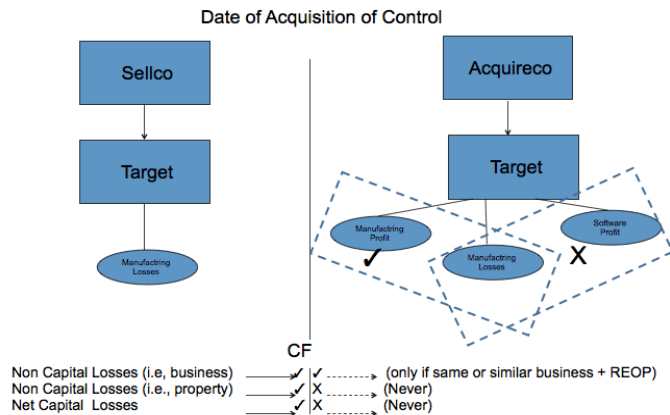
Date of Acquisition of Control

Sellco

Target

Manufactring Losses

Acquireco

Target

Manufactring Profit

✓

Manufactring Losses

Software Profit

X

CF

Non Capital Losses (i.e, business) ✓ ✓ (only if same or similar business + REOP)
Non Capital Losses (i.e., property) ✓ X (Never)
Net Capital Losses ✓ X (Never)